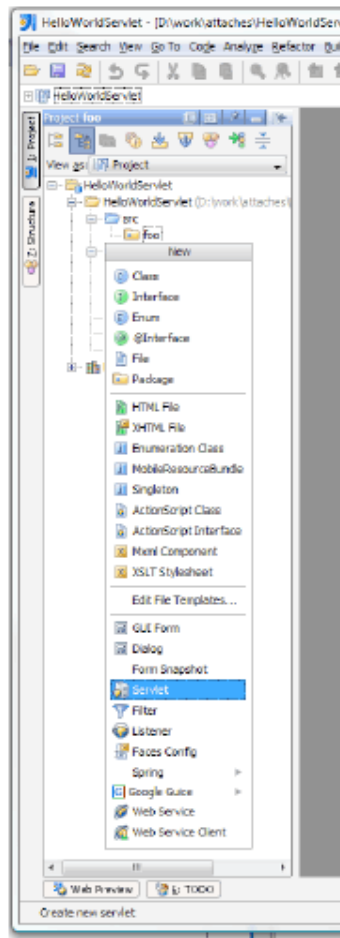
HelloWorldServlet - [D:\work\attaches\HelloWorldServ

File Edit Search View Go To Code Analyze Refactor Bui

HelloWorldServlet

Project foo

View as: Project

1: Project

Z: Structure

HelloWorldServlet

HelloWorldServlet (D:\work\attaches\

src

foo

New

Class

Interface

Enum

@Interface

File

Package

HTML File

XHTML File

Enumeration Class

MobileResourceBundle

Singleton

ActionScript Class

ActionScript Interface

Mxml Component

XSLT Stylesheet

Edit File Templates...

GUI Form

Dialog

Form Snapshot

Servlet

Filter

Listener

Faces Config

Spring

Google Guice

Web Service

Web Service Client

Web Preview

6: TODO

Create new servlet